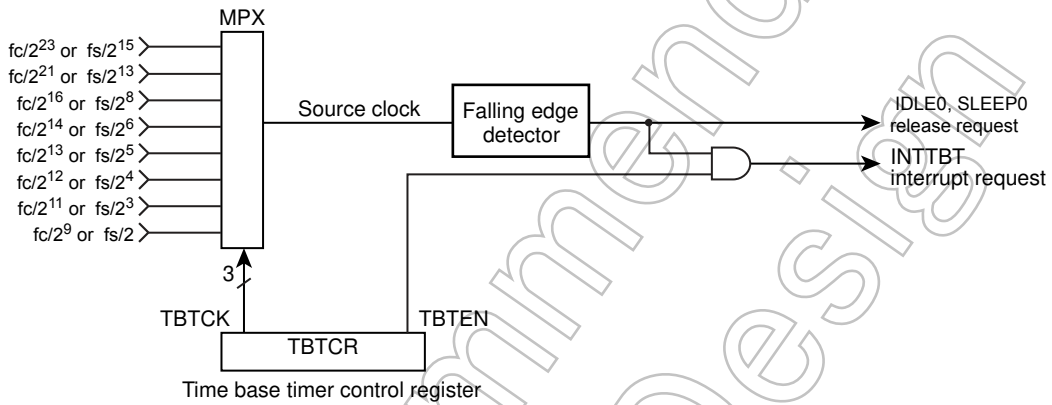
MPX

$fc/2^{23}$ or $fs/2^{15}$
$fc/2^{21}$ or $fs/2^{13}$
$fc/2^{16}$ or $fs/2^{8}$
$fc/2^{14}$ or $fs/2^{6}$
$fc/2^{13}$ or $fs/2^{5}$
$fc/2^{12}$ or $fs/2^{4}$
$fc/2^{11}$ or $fs/2^{3}$
$fc/2^{9}$ or $fs/2$

Source clock

Falling edge detector

IDLE0, SLEEP0 release request

INTTBT interrupt request

3

TBTCK

TBTEN

TBTCR

Time base timer control register